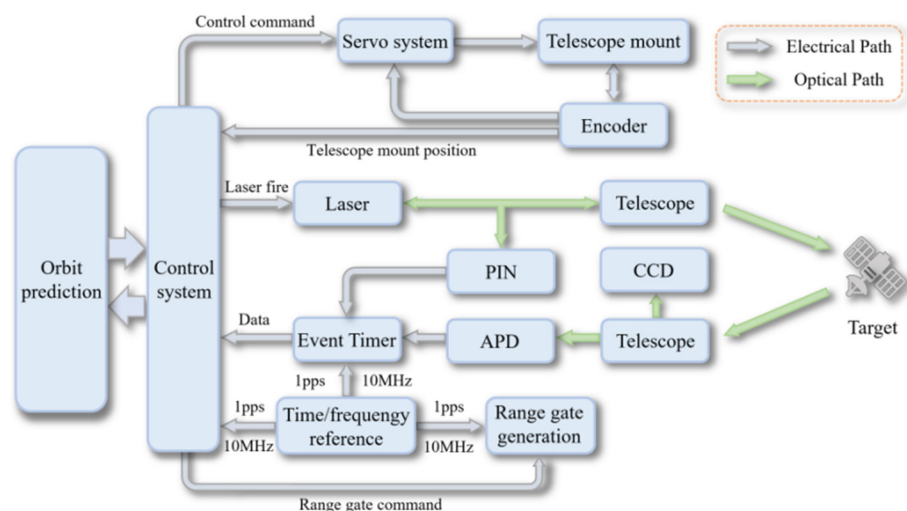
Control command

Servo system

Telescope mount

Electrical Path

Optical Path

Encoder

Telescope mount position

Orbit prediction

Control system

Laser fire

Laser

Telescope

PIN

CCD

Target

Data

Event Timer

APD

Telescope

1pps

10MHz

1pps

Time/frequengy reference

1pps

Range gate generation

10MHz

10MHz

Range gate command